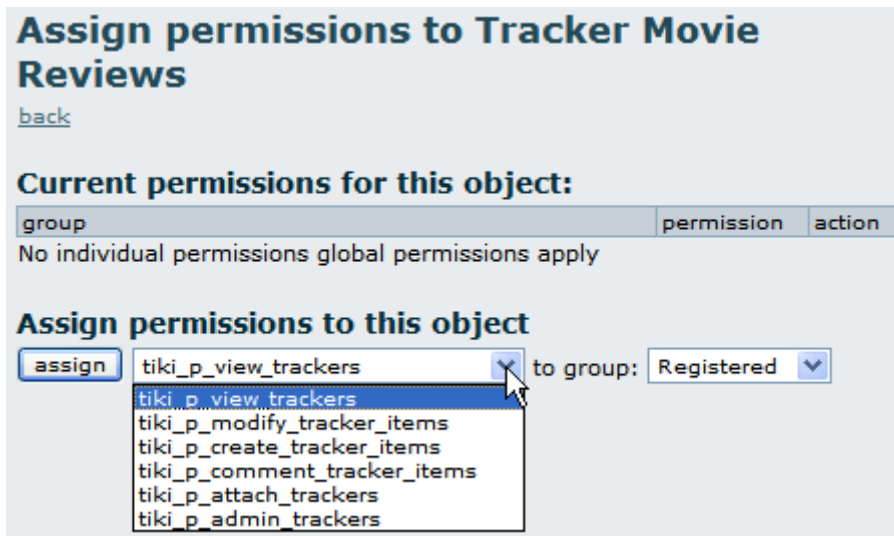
# Assign permissions to Tracker Movie Reviews

back

## Current permissions for this object:

| group | permission | action |
|---|---|---|
| No individual permissions global permissions apply | | |

## Assign permissions to this object

assign tiki_p_view_trackers to group: Registered

tiki_p_view_trackers
tiki_p_modify_tracker_items
tiki_p_create_tracker_items
tiki_p_comment_tracker_items
tiki_p_attach_trackers
tiki_p_admin_trackers